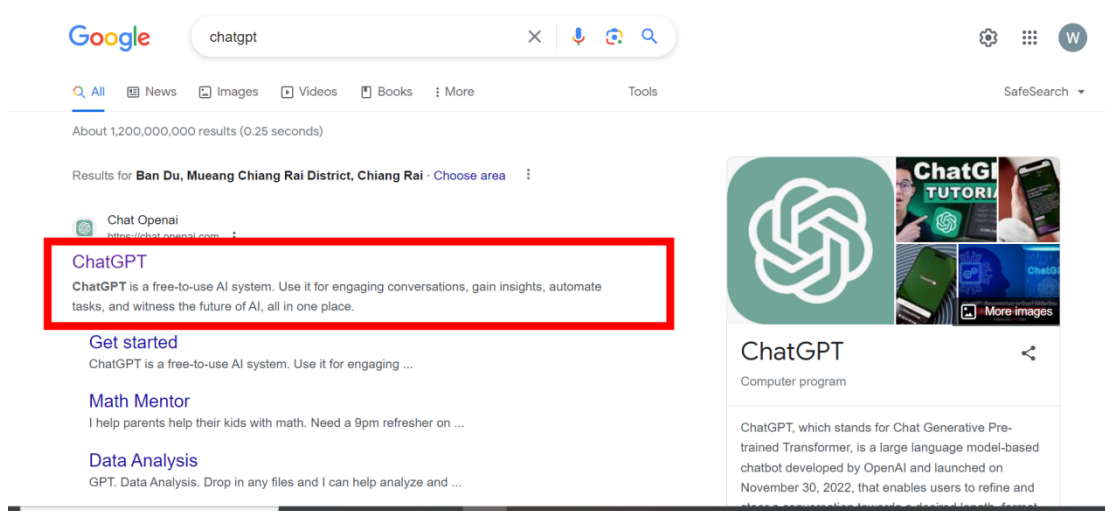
Google

chatgpt

W

All News Images Videos Books More Tools

SafeSearch

About 1,200,000,000 results (0.25 seconds)

Results for **Ban Du, Mueang Chiang Rai District, Chiang Rai** · Choose area

Chat Openai
https://chat.openai.com

ChatGPT
**ChatGPT** is a free-to-use AI system. Use it for engaging conversations, gain insights, automate tasks, and witness the future of AI, all in one place.

Get started
ChatGPT is a free-to-use AI system. Use it for engaging ...

Math Mentor
I help parents help their kids with math. Need a 9pm refresher on ...

Data Analysis
GPT. Data Analysis. Drop in any files and I can help analyze and ...

ChatG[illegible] TUTORI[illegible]

More images

ChatGPT

Computer program

ChatGPT, which stands for Chat Generative Pre-trained Transformer, is a large language model-based chatbot developed by OpenAI and launched on November 30, 2022, that enables users to refine and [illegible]